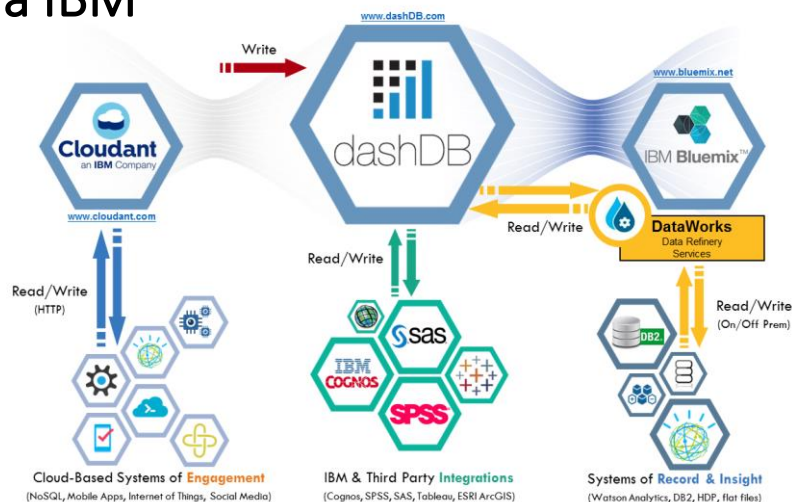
a IBM

www.dashDB.com

Write

dashDB

Cloudant
an IBM Company

www.cloudant.com

www.bluemix.net

IBM Bluemix™

Read/Write

DataWorks
Data Refinery Services

Read/Write

Read/Write
(HTTP)

sas

IBM COGNOS

SPSS

DB2

Read/Write
(On/Off Prem)

Cloud-Based Systems of Engagement
(NoSQL, Mobile Apps, Internet of Things, Social Media)

IBM & Third Party Integrations
(Cognos, SPSS, SAS, Tableau, ESRI ArcGIS)

Systems of Record & Insight
(Watson Analytics, DB2, HDP, flat files)